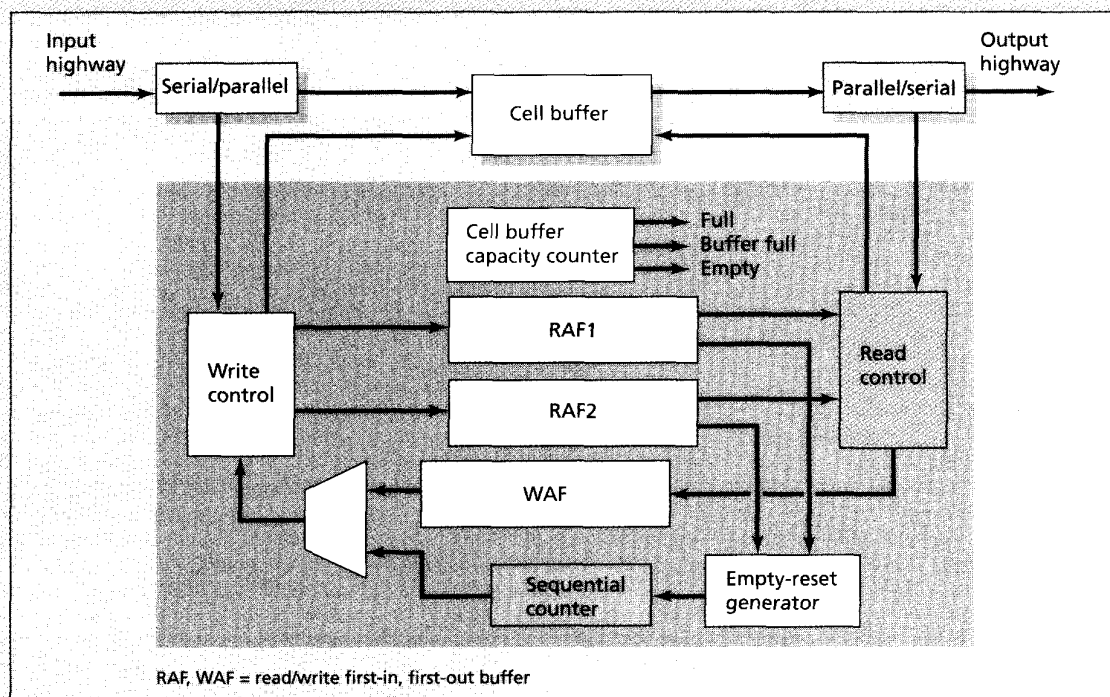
Input highway

Serial/parallel

Cell buffer

Parallel/serial

Output highway

Cell buffer capacity counter

Full

Buffer full

Empty

Write control

RAF1

RAF2

Read control

WAF

Sequential counter

Empty-reset generator

RAF, WAF = read/write first-in, first-out buffer